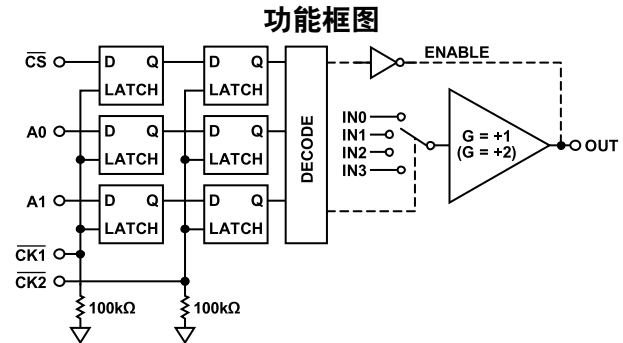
功能框图

$\overline{CS}$

A0

A1

$\overline{CK1}$

$\overline{CK2}$

D Q LATCH

D Q LATCH

D Q LATCH

D Q LATCH

D Q LATCH

D Q LATCH

DECODE

ENABLE

IN0

IN1

IN2

IN3

G = +1
(G = +2)

OUT

100kΩ

100kΩ